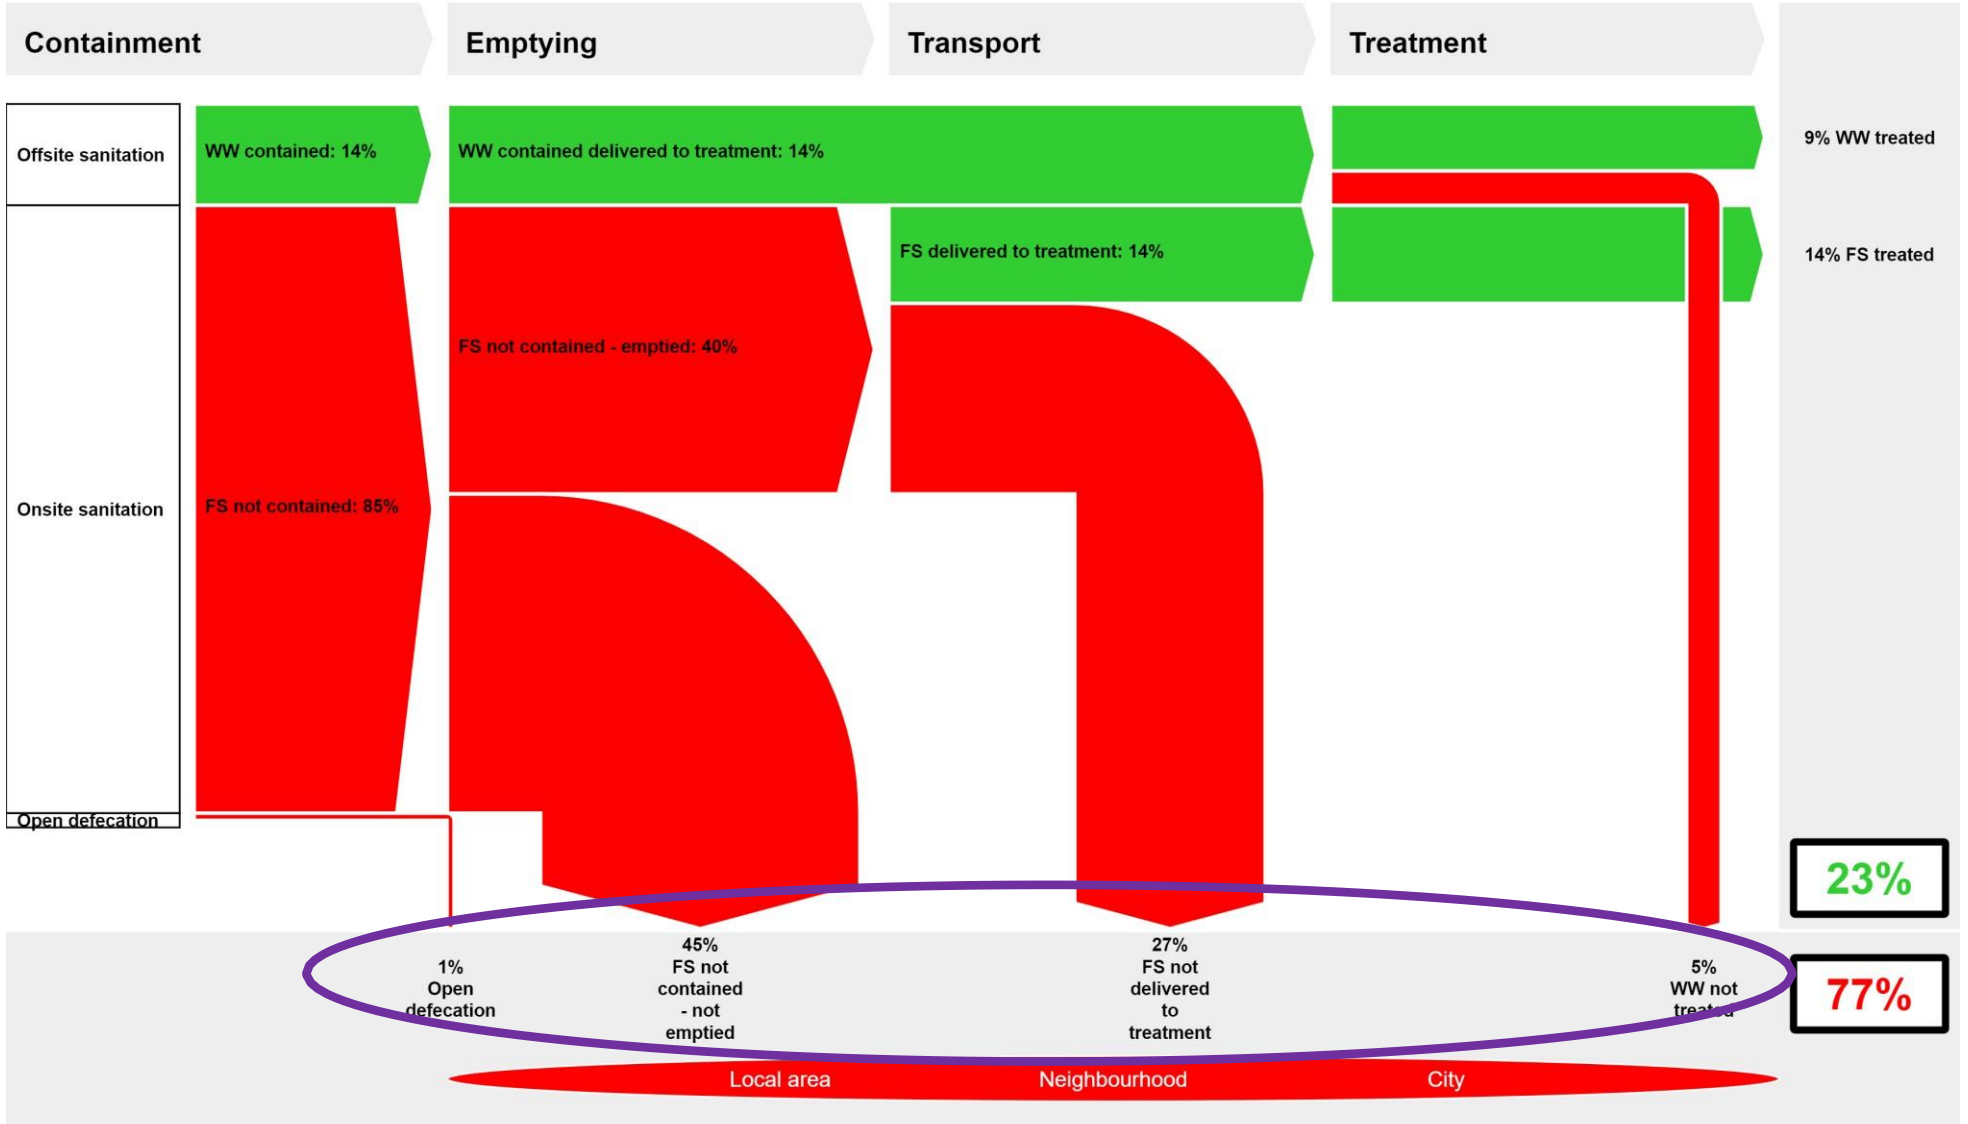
Containment

Emptying

Transport

Treatment

Offsite sanitation

WW contained: 14%

WW contained delivered to treatment: 14%

9% WW treated

Onsite sanitation

FS not contained: 85%

FS delivered to treatment: 14%

14% FS treated

FS not contained - emptied: 40%

Open defecation

23%

77%

1% Open defecation

45% FS not contained - not emptied

27% FS not delivered to treatment

5% WW not treated

Local area

Neighbourhood

City